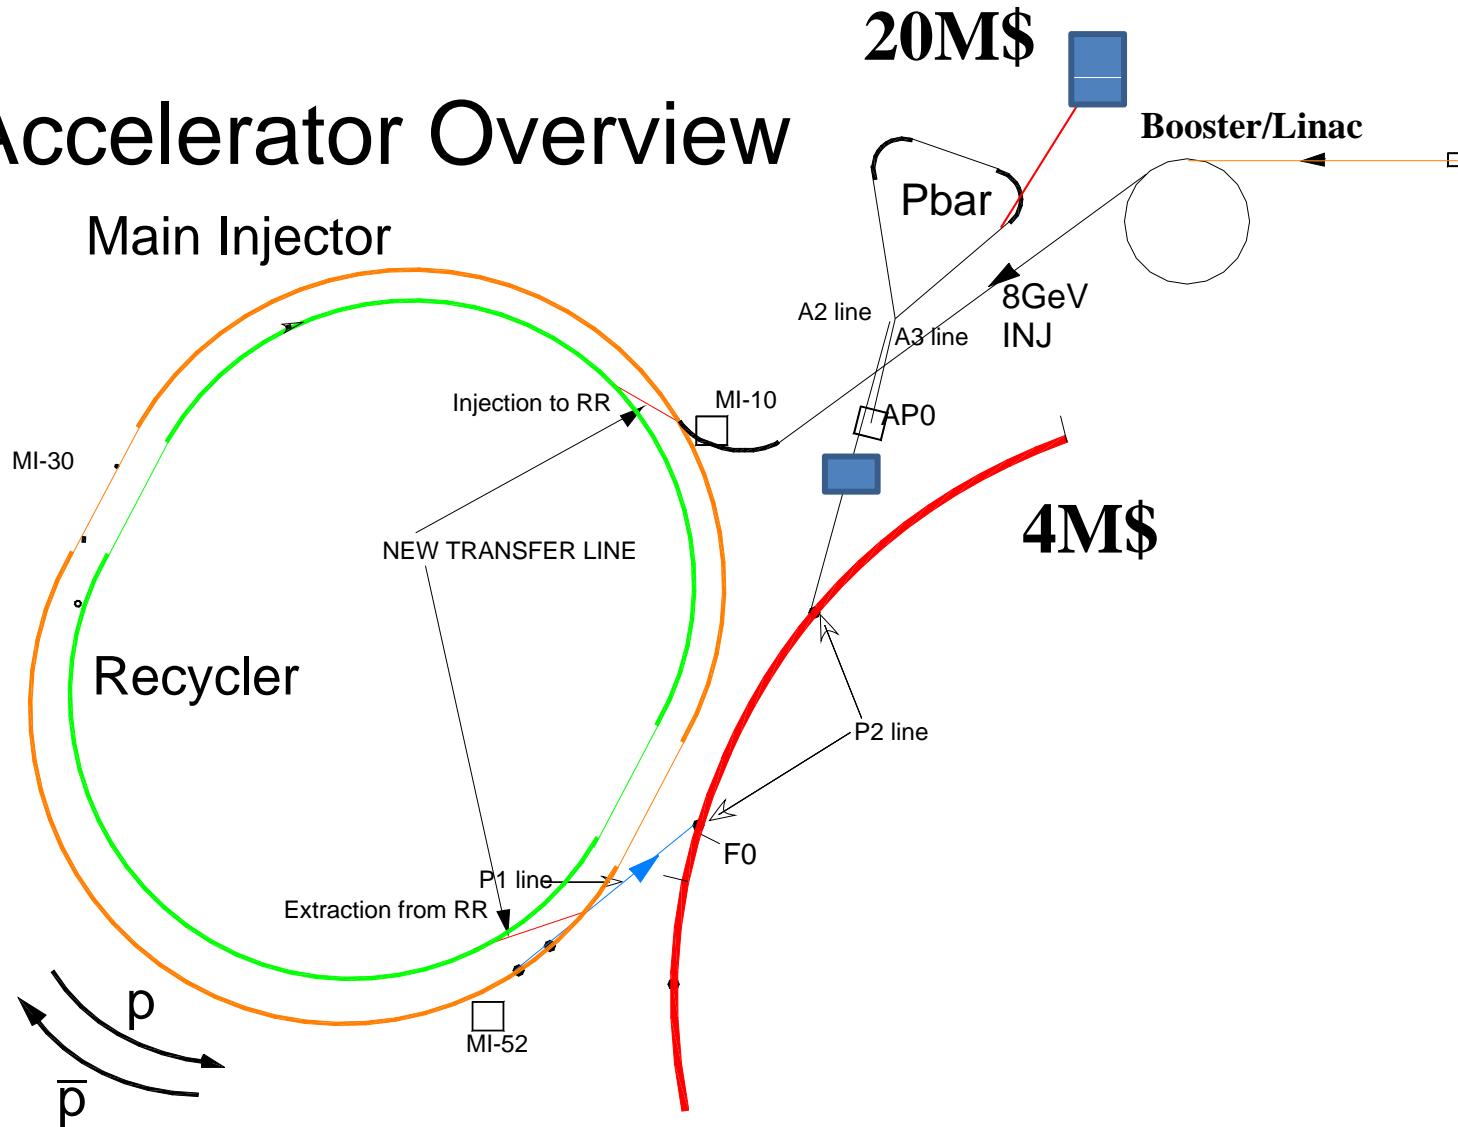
ccelerator Overview

20M$

Booster/Linac

Pbar

Main Injector

A2 line

8GeV INJ

A3 line

Injection to RR

MI-10

AP0

MI-30

4M$

NEW TRANSFER LINE

Recycler

P2 line

F0

P1 line

Extraction from RR

p

MI-52

$\overline{p}$